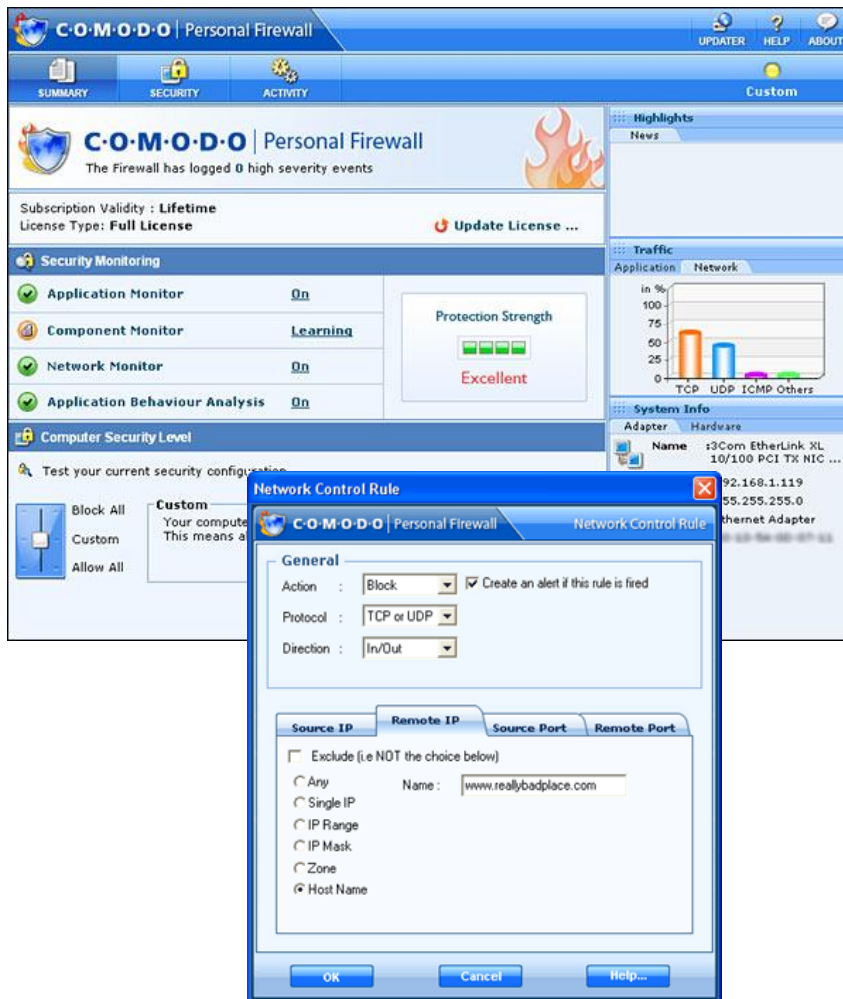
C·O·M·O·D·O | Personal Firewall

UPDATER HELP ABOUT

SUMMARY SECURITY ACTIVITY Custom

C·O·M·O·D·O | Personal Firewall
The Firewall has logged 0 high severity events

Subscription Validity : Lifetime
License Type: Full License

Update License ...

Security Monitoring

Application Monitor On
Component Monitor Learning
Network Monitor On
Application Behaviour Analysis On

Protection Strength
Excellent

Computer Security Level

Test your current security configuration

Block All
Custom
Allow All

Custom
Your compute
This means a

Highlights
News

Traffic
Application Network

in %
100
75
50
25
0
TCP UDP ICMP Others

System Info
Adapter Hardware

Name :3Com EtherLink XL 10/100 PCI TX NIC ...
92.168.1.119
55.255.255.0
thernet Adapter

Network Control Rule

C·O·M·O·D·O | Personal Firewall Network Control Rule

General
Action : Block
Create an alert if this rule is fired
Protocol : TCP or UDP
Direction : In/Out

Source IP Remote IP Source Port Remote Port

Exclude (i.e NOT the choice below)
Any
Single IP
IP Range
IP Mask
Zone
Host Name
Name : www.reallybadplace.com

OK Cancel Help...